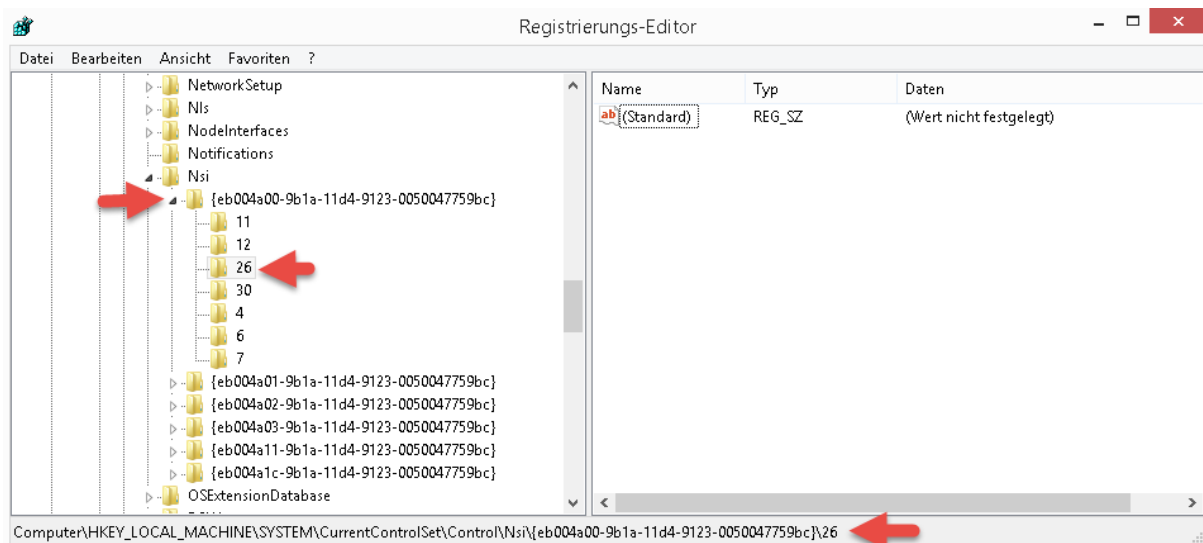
Registrierungs-Editor

Datei Bearbeiten Ansicht Favoriten ?

NetworkSetup
Nls
NodeInterfaces
Notifications
Nsi
{eb004a00-9b1a-11d4-9123-0050047759bc}
11
12
26
30
4
6
7
{eb004a01-9b1a-11d4-9123-0050047759bc}
{eb004a02-9b1a-11d4-9123-0050047759bc}
{eb004a03-9b1a-11d4-9123-0050047759bc}
{eb004a11-9b1a-11d4-9123-0050047759bc}
{eb004a1c-9b1a-11d4-9123-0050047759bc}
OSExtensionDatabase

| Name | Typ | Daten |
|---|---|---|
| (Standard) | REG_SZ | (Wert nicht festgelegt) |

Computer\HKEY_LOCAL_MACHINE\SYSTEM\CurrentControlSet\Control\Nsi\{eb004a00-9b1a-11d4-9123-0050047759bc}\26